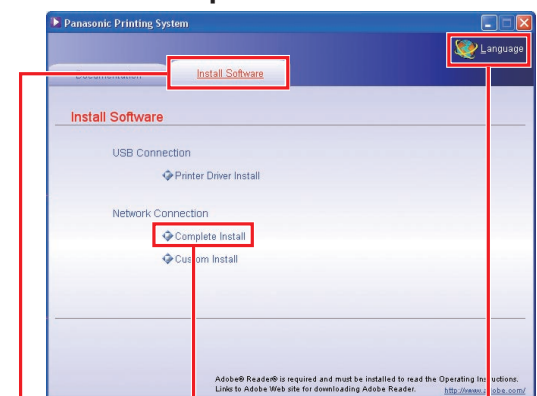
Panasonic Printing System

Language

Documentation

Install Software

Install Software

USB Connection

Printer Driver Install

Network Connection

Complete Install

Cus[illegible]om Install

Adobe® Reader® is required and must be installed to read the Operating In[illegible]uctions.
Links to Adobe Web site for downloading Adobe Reader. http://www.a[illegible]obe.com/